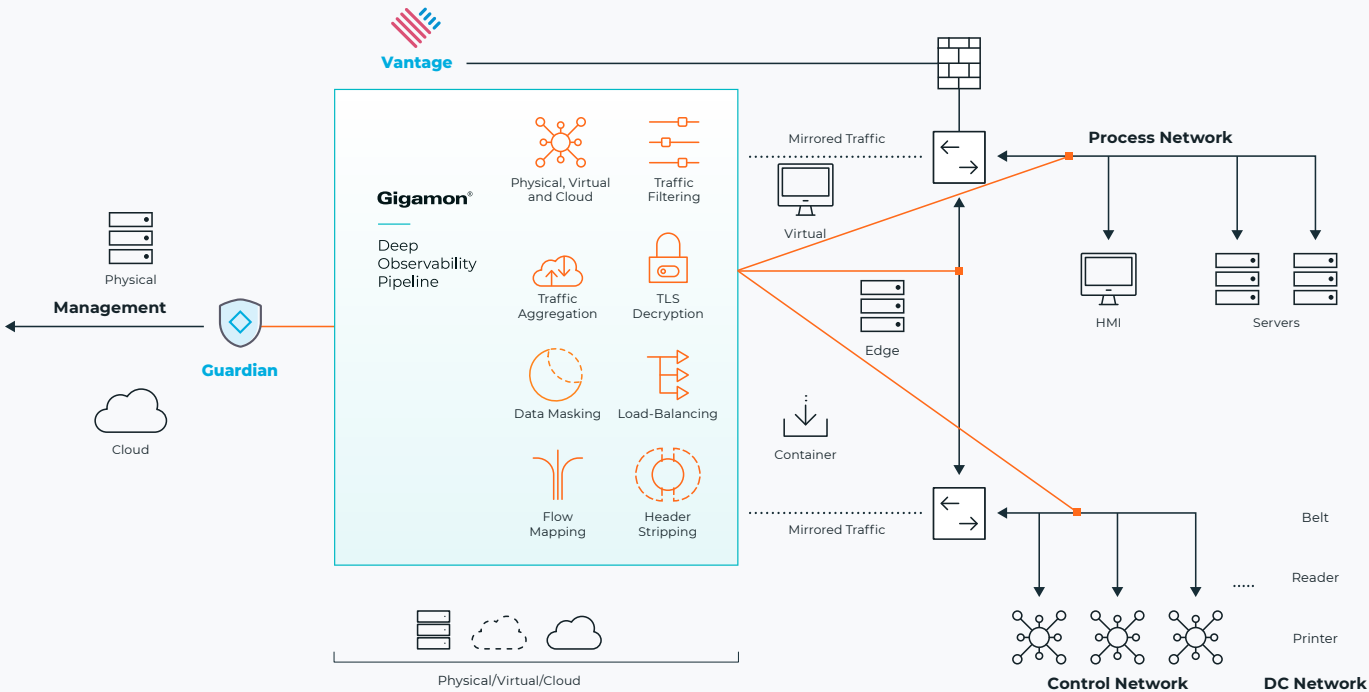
Vantage

Gigamon®

Deep Observability Pipeline

Physical, Virtual and Cloud

Traffic Filtering

Traffic Aggregation

TLS Decryption

Data Masking

Load-Balancing

Flow Mapping

Header Stripping

Physical

Management

Guardian

Cloud

Mirrored Traffic

Virtual

Edge

Container

Mirrored Traffic

Process Network

HMI

Servers

Belt

Reader

....

Printer

Control Network

DC Network

Physical/Virtual/Cloud